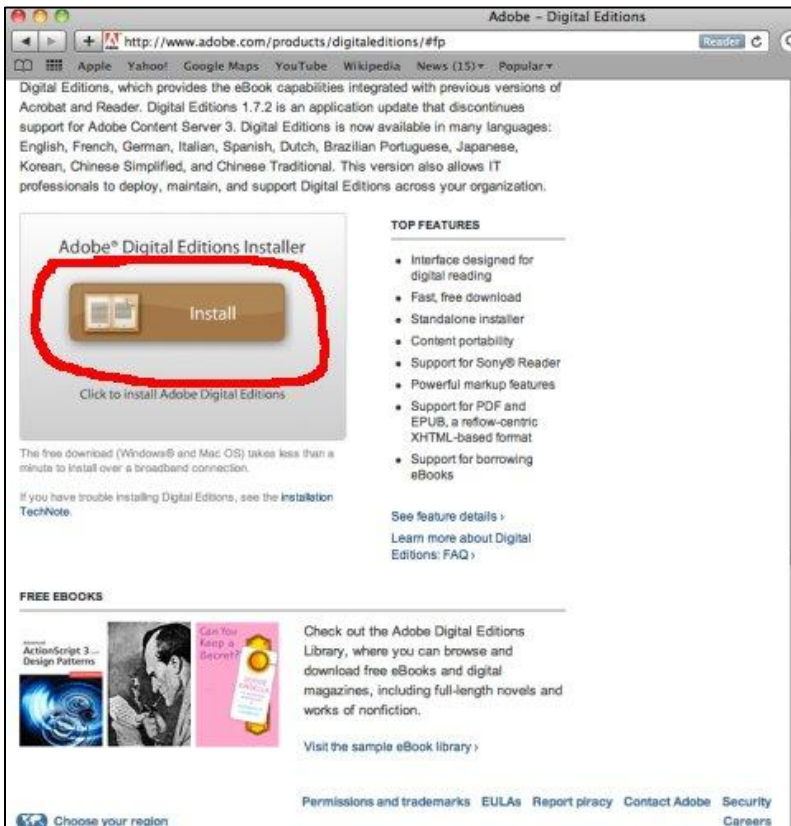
Adobe - Digital Editions

http://www.adobe.com/products/digitaleditions/#fp

Reader

Apple Yahoo! Google Maps YouTube Wikipedia News (15) Popular

Digital Editions, which provides the eBook capabilities integrated with previous versions of Acrobat and Reader. Digital Editions 1.7.2 is an application update that discontinues support for Adobe Content Server 3. Digital Editions is now available in many languages: English, French, German, Italian, Spanish, Dutch, Brazilian Portuguese, Japanese, Korean, Chinese Simplified, and Chinese Traditional. This version also allows IT professionals to deploy, maintain, and support Digital Editions across your organization.

Adobe® Digital Editions Installer

Install

Click to install Adobe Digital Editions

The free download (Windows® and Mac OS) takes less than a minute to install over a broadband connection.

If you have trouble installing Digital Editions, see the installation TechNote.

TOP FEATURES

- Interface designed for digital reading
- Fast, free download
- Standalone installer
- Content portability
- Support for Sony® Reader
- Powerful markup features
- Support for PDF and EPUB, a reflow-centric XHTML-based format
- Support for borrowing eBooks

See feature details ›

Learn more about Digital Editions: FAQ ›

FREE EBOOKS

ActionScript 3 Design Patterns

Can You Keep a Secret?

Check out the Adobe Digital Editions Library, where you can browse and download free eBooks and digital magazines, including full-length novels and works of nonfiction.

Visit the sample eBook library ›

Choose your region

Permissions and trademarks EULAs Report piracy Contact Adobe Security Careers